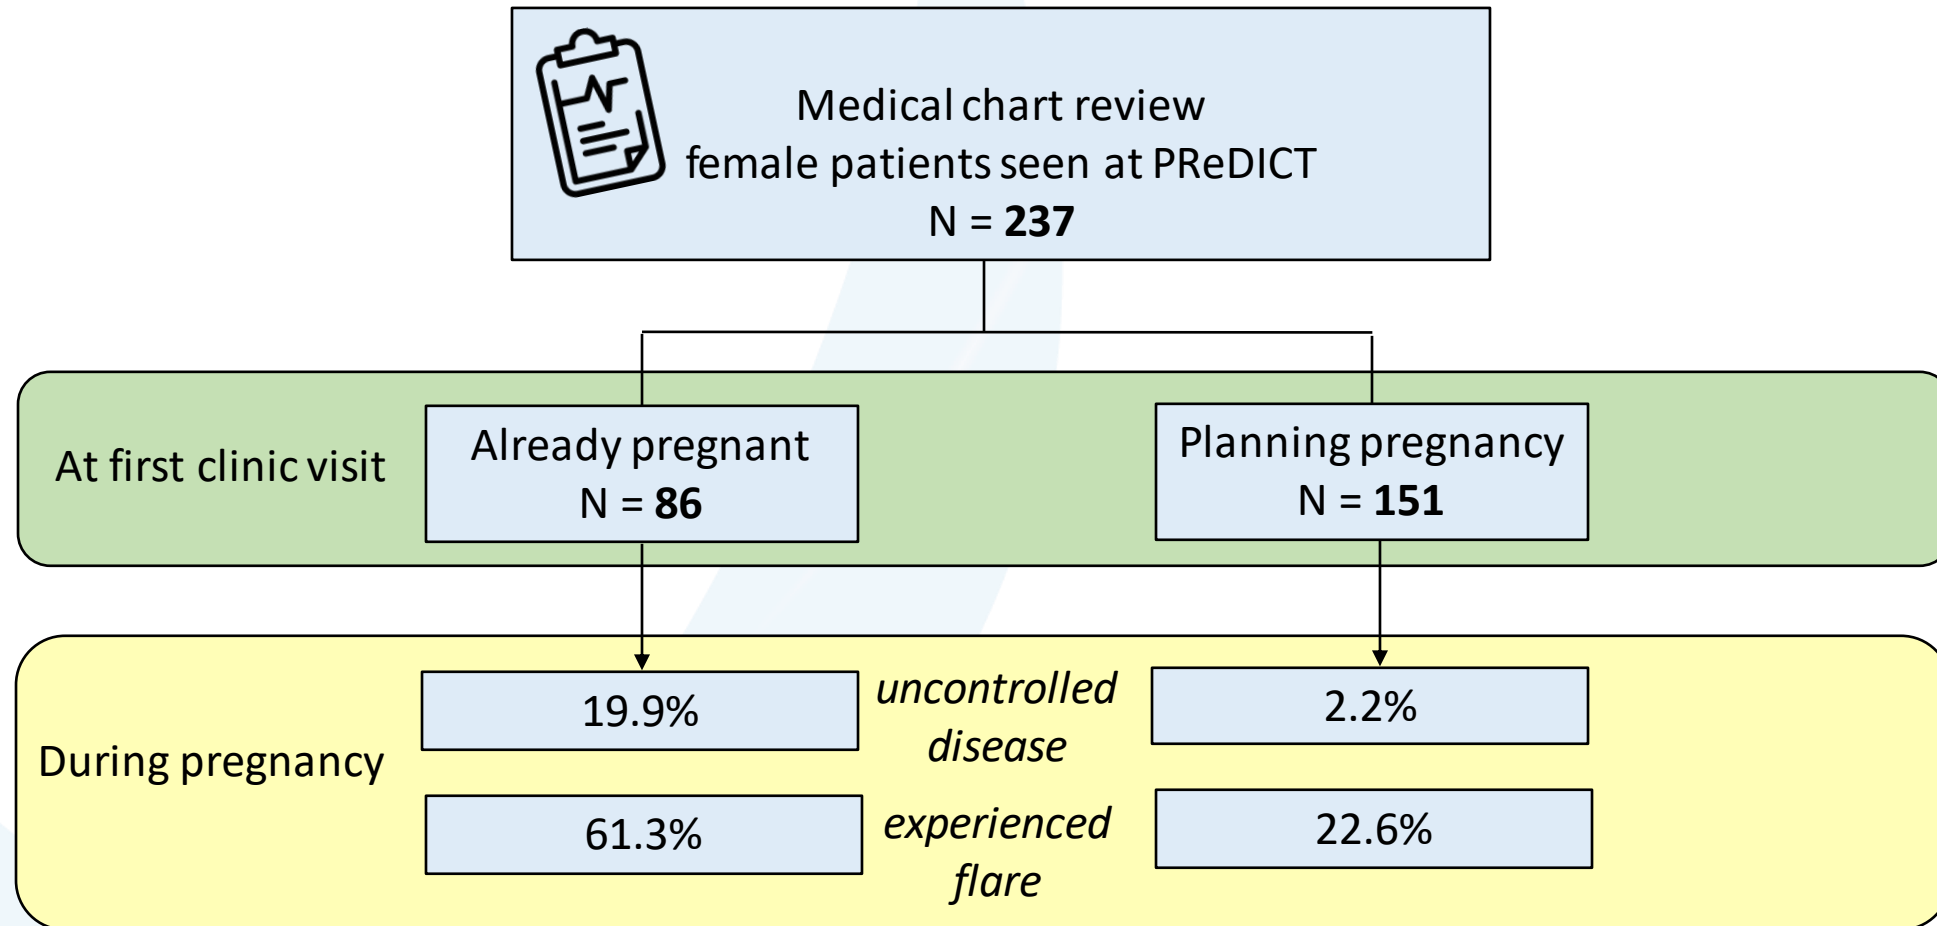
Medical chart review
female patients seen at PReDICT
N = 237

At first clinic visit

Already pregnant
N = 86

Planning pregnancy
N = 151

During pregnancy

19.9%

uncontrolled disease

2.2%

61.3%

experienced flare

22.6%